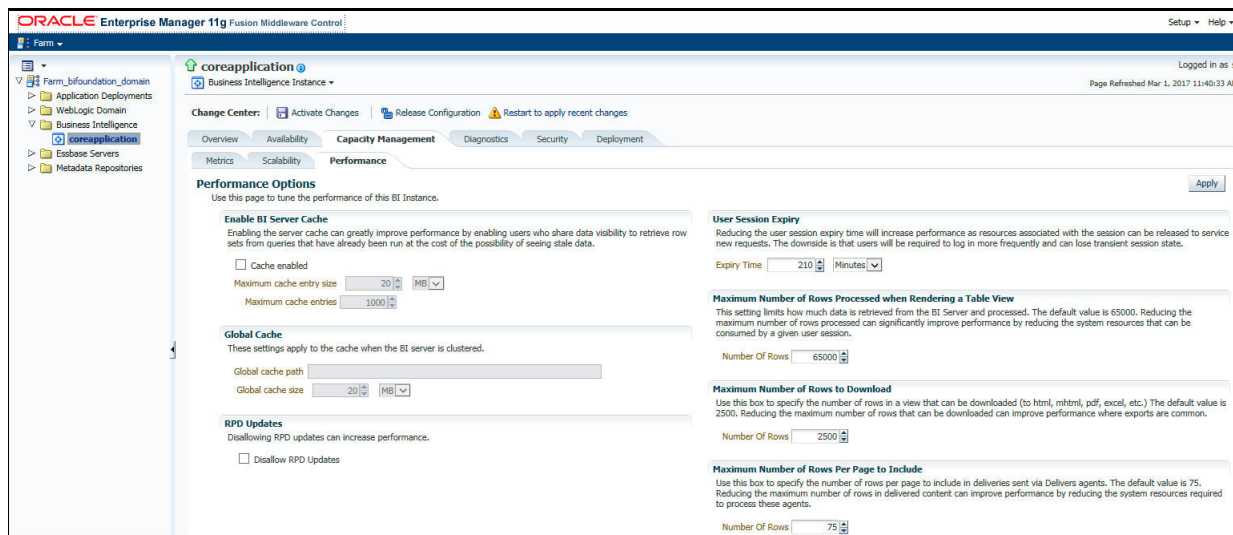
ORACLE Enterprise Manager 11g Fusion Middleware Control

Setup ▾ Help ▾

Farm ▾

Farm_bifoundation_domain
Application Deployments
WebLogic Domain
Business Intelligence
coreapplication
Essbase Servers
Metadata Repositories

coreapplication
Business Intelligence Instance ▾

Logged in as

Page Refreshed Mar 1, 2017 11:40:33 A

Change Center: Activate Changes | Release Configuration | Restart to apply recent changes

Overview | Availability | Capacity Management | Diagnostics | Security | Deployment

Metrics | Scalability | Performance

Performance Options
Use this page to tune the performance of this BI Instance.

Apply

Enable BI Server Cache
Enabling the server cache can greatly improve performance by enabling users who share data visibility to retrieve row sets from queries that have already been run at the cost of the possibility of seeing stale data.

Cache enabled
Maximum cache entry size 20 MB
Maximum cache entries 1000

Global Cache
These settings apply to the cache when the BI server is clustered.

Global cache path
Global cache size 20 MB

RPD Updates
Disallowing RPD updates can increase performance.

Disallow RPD Updates

User Session Expiry
Reducing the user session expiry time will increase performance as resources associated with the session can be released to service new requests. The downside is that users will be required to log in more frequently and can lose transient session state.

Expiry Time 210 Minutes

Maximum Number of Rows Processed when Rendering a Table View
This setting limits how much data is retrieved from the BI Server and processed. The default value is 65000. Reducing the maximum number of rows processed can significantly improve performance by reducing the system resources that can be consumed by a given user session.

Number Of Rows 65000

Maximum Number of Rows to Download
Use this box to specify the number of rows in a view that can be downloaded (to html, mhtml, pdf, excel, etc.) The default value is 2500. Reducing the maximum number of rows that can be downloaded can improve performance where exports are common.

Number Of Rows 2500

Maximum Number of Rows Per Page to Include
Use this box to specify the number of rows per page to include in deliveries sent via Delivers agents. The default value is 75. Reducing the maximum number of rows in delivered content can improve performance by reducing the system resources required to process these agents.

Number Of Rows 75